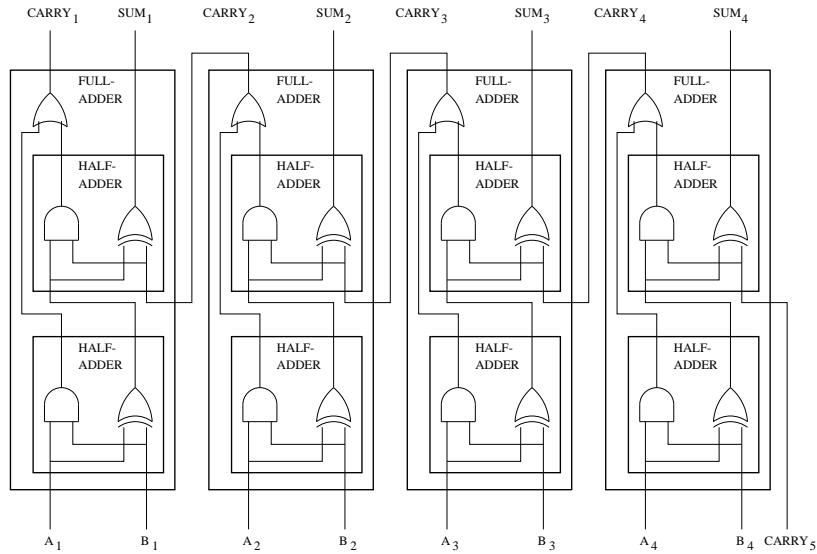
CARRY $_1$ SUM $_1$ CARRY $_2$ SUM $_2$ CARRY $_3$ SUM $_3$ CARRY $_4$ SUM $_4$

FULL-ADDER
HALF-ADDER
HALF-ADDER

FULL-ADDER
HALF-ADDER
HALF-ADDER

FULL-ADDER
HALF-ADDER
HALF-ADDER

FULL-ADDER
HALF-ADDER
HALF-ADDER

A $_1$ B $_1$ A $_2$ B $_2$ A $_3$ B $_3$ A $_4$ B $_4$ CARRY $_5$